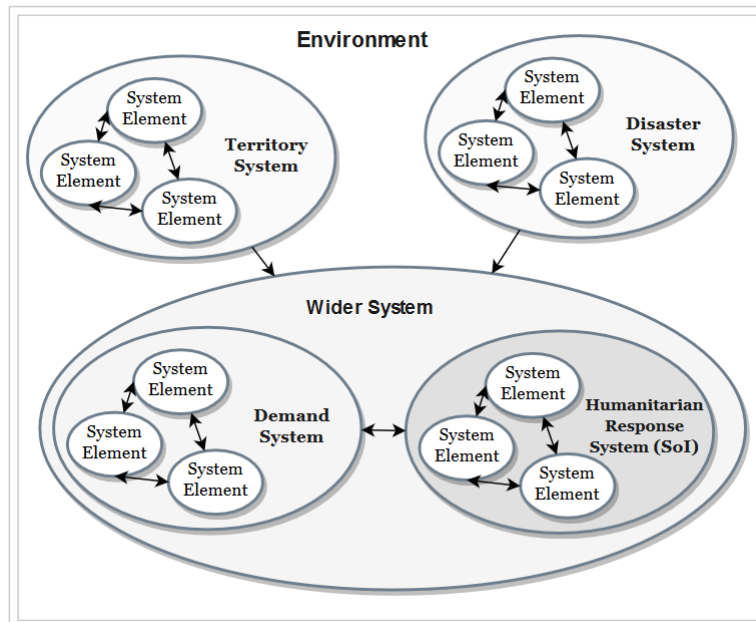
Environment

System Element

System Element

System Element

Territory System

System Element

System Element

System Element

Disaster System

Wider System

System Element

System Element

System Element

Demand System

System Element

System Element

System Element

Humanitarian Response System (SoI)